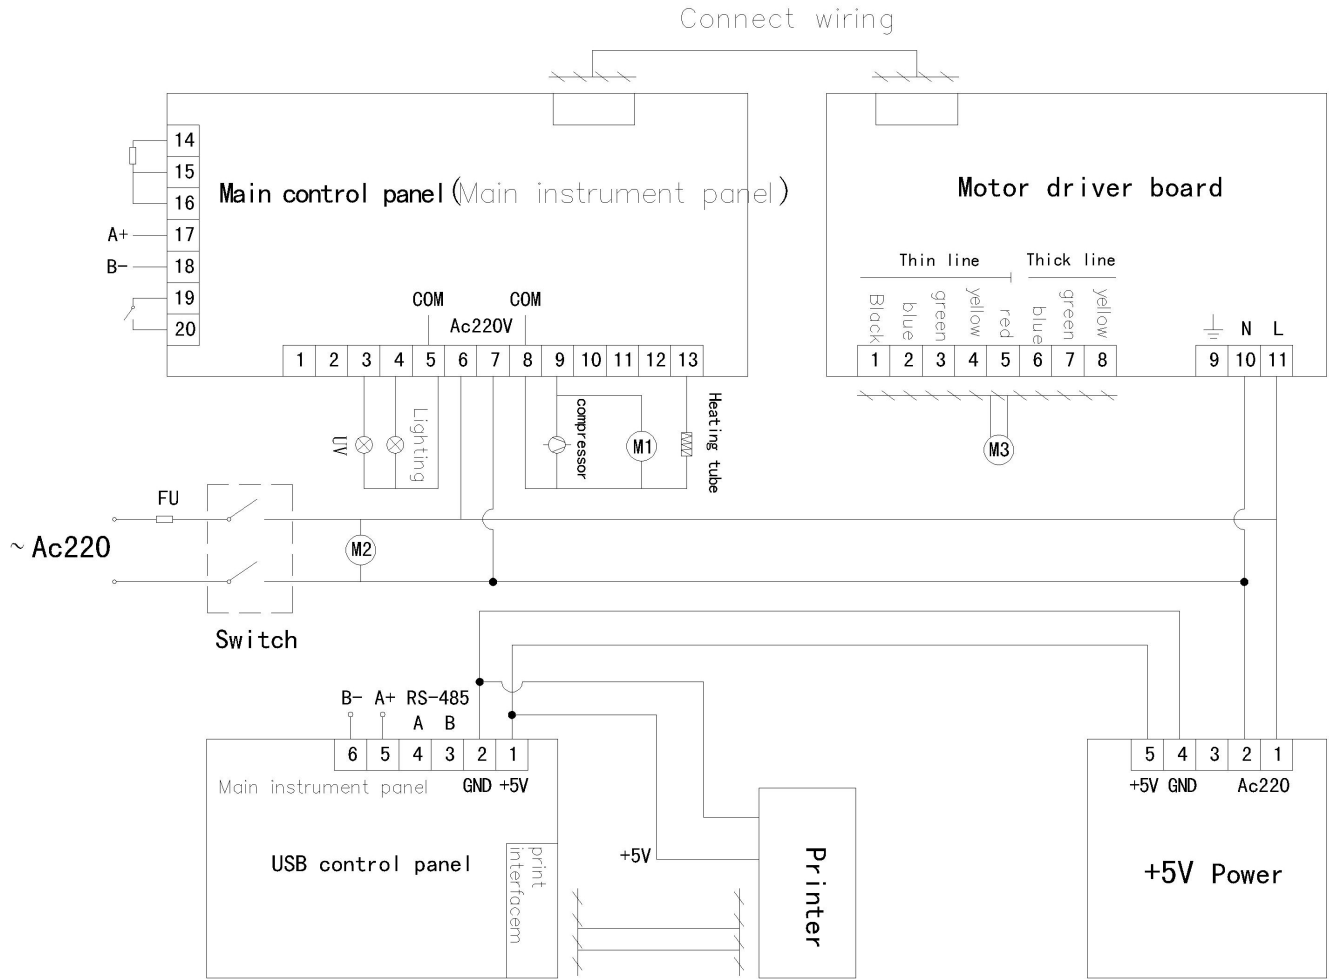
Connect wiring

14
15
16
A+ 17
B- 18
19
20

Main control panel(Main instrument panel)

COM
COM
Ac220V

1 2 3 4 5 6 7 8 9 10 11 12 13

UV
Lighting
compressor
M1
Heating tube

Motor driver board

Thin line
Thick line
Black blue green yellow red blue green yellow
1 2 3 4 5 6 7 8
N L
9 10 11

M3

FU
~Ac220
M2
Switch

B- A+ RS-485
A B
6 5 4 3 2 1
Main instrument panel
GND +5V

USB control panel
print interfacem

+5V

Printer

5 4 3 2 1
+5V GND Ac220

+5V Power